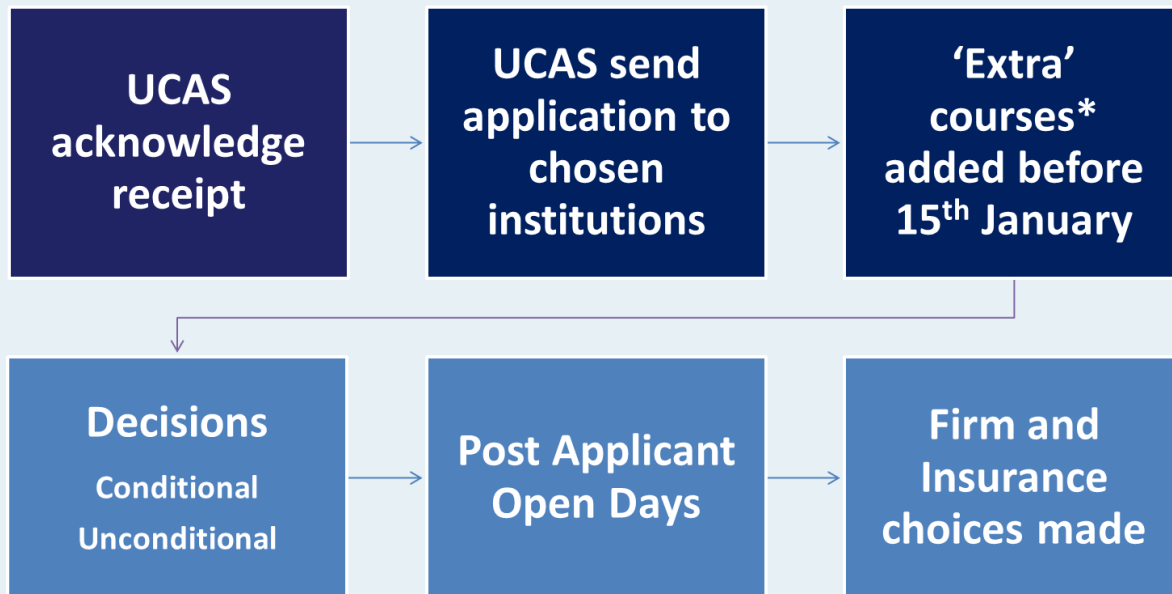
UCAS acknowledge receipt

UCAS send application to chosen institutions

'Extra' courses* added before 15$^{th}$ January

Decisions

Conditional

Unconditional

Post Applicant Open Days

Firm and Insurance choices made